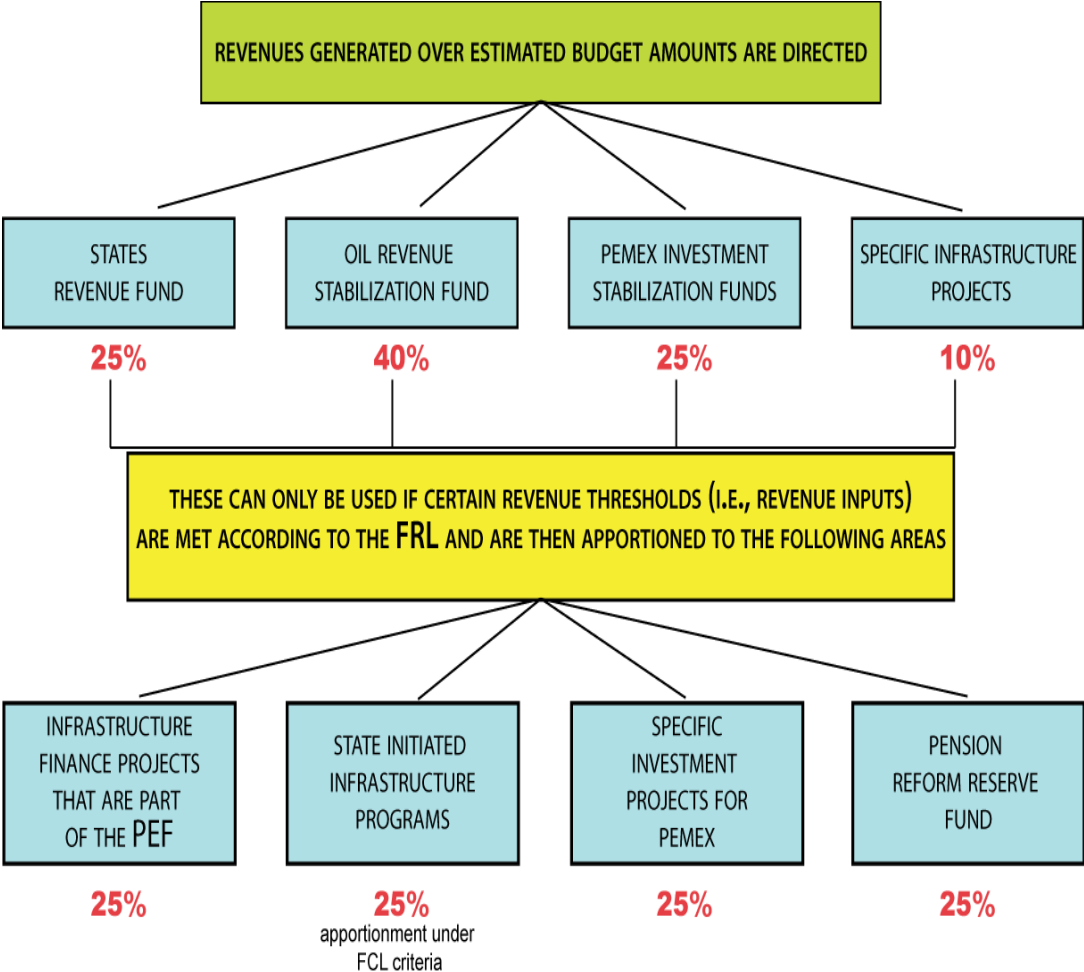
REVENUES GENERATED OVER ESTIMATED BUDGET AMOUNTS ARE DIRECTED

STATES REVENUE FUND

25%

OIL REVENUE STABILIZATION FUND

40%

PEMEX INVESTMENT STABILIZATION FUNDS

25%

SPECIFIC INFRASTRUCTURE PROJECTS

10%

THESE CAN ONLY BE USED IF CERTAIN REVENUE THRESHOLDS (I.E., REVENUE INPUTS) ARE MET ACCORDING TO THE FRL AND ARE THEN APPORTIONED TO THE FOLLOWING AREAS

INFRASTRUCTURE FINANCE PROJECTS THAT ARE PART OF THE PEF

25%

STATE INITIATED INFRASTRUCTURE PROGRAMS

25%
apportionment under FCL criteria

SPECIFIC INVESTMENT PROJECTS FOR PEMEX

25%

PENSION REFORM RESERVE FUND

25%